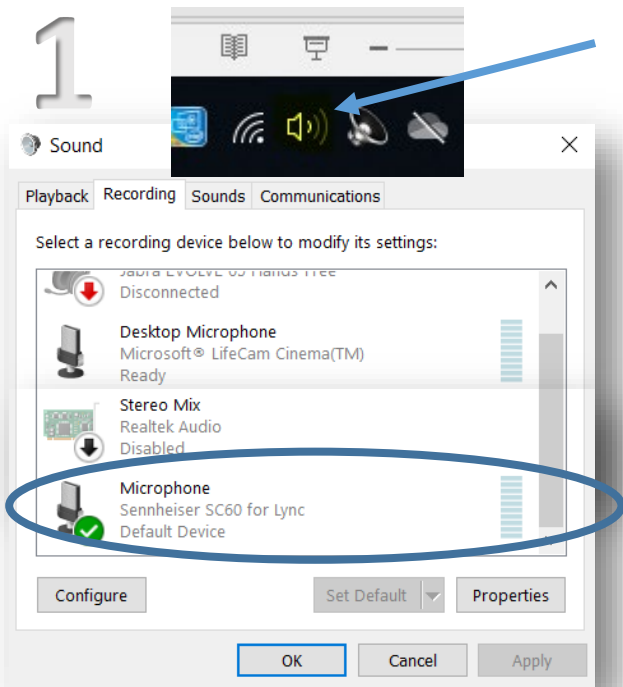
1

Sound

Playback Recording Sounds Communications

Select a recording device below to modify its settings:

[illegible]
Disconnected

Desktop Microphone
Microsoft® LifeCam Cinema(TM)
Ready

Stereo Mix
Realtek Audio
Disabled

Microphone
Sennheiser SC60 for Lync
Default Device

Configure

Set Default

Properties

OK

Cancel

Apply